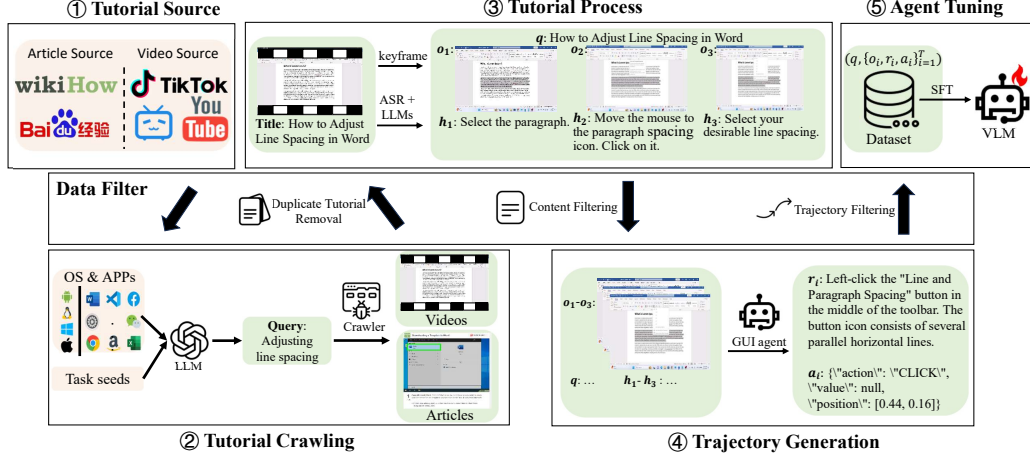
① Tutorial Source

Article Source

Video Source

wikiHow

TikTok

Bai du 经验

You Tube

③ Tutorial Process

Title: How to Adjust Line Spacing in Word

keyframe

ASR + LLMs

$q$: How to Adjust Line Spacing in Word

$o_1$:

$o_2$:

$o_3$:

$h_1$: Select the paragraph.

$h_2$: Move the mouse to the paragraph spacing icon. Click on it.

$h_3$: Select your desirable line spacing.

⑤ Agent Tuning

$(q, \{o_i, r_i, a_i\}_{i=1}^{T})$

Dataset

SFT

VLM

Data Filter

Duplicate Tutorial Removal

Content Filtering

Trajectory Filtering

OS & APPs

Task seeds

LLM

Query: Adjusting line spacing

Crawler

Videos

Articles

② Tutorial Crawling

$o_1$-$o_3$:

$q$: …

$h_1$- $h_3$ : …

GUI agent

$r_i$: Left-click the "Line and Paragraph Spacing" button in the middle of the toolbar. The button icon consists of several parallel horizontal lines.

$a_i$: {\"action\": \"CLICK\", \"value\": null, \"position\": [0.44, 0.16]}

④ Trajectory Generation